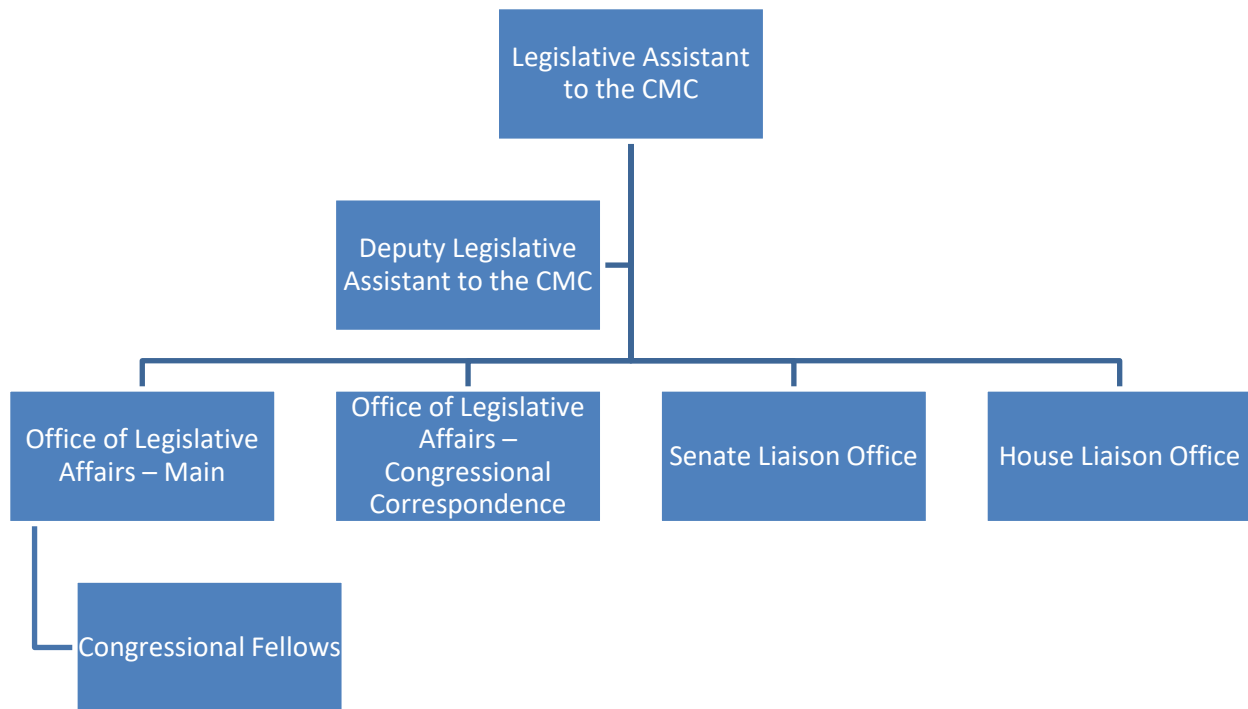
Legislative Assistant to the CMC

Deputy Legislative Assistant to the CMC

Office of Legislative Affairs – Main

Office of Legislative Affairs – Congressional Correspondence

Senate Liaison Office

House Liaison Office

Congressional Fellows